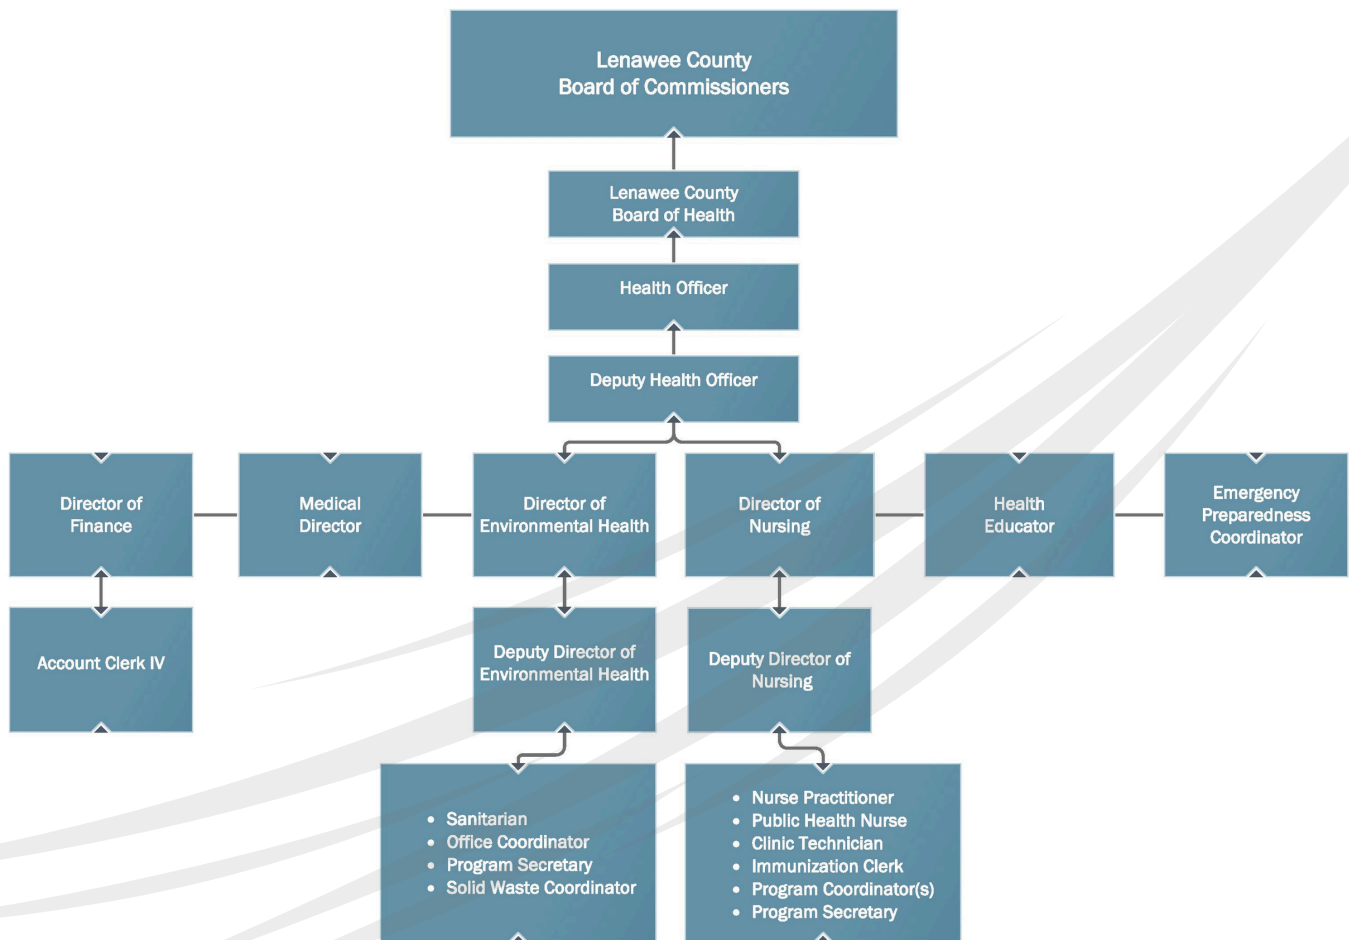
Lenawee County
Board of Commissioners

Lenawee County
Board of Health

Health Officer

Deputy Health Officer

Director of Finance

Medical Director

Director of Environmental Health

Director of Nursing

Health Educator

Emergency Preparedness Coordinator

Account Clerk IV

Deputy Director of Environmental Health

Deputy Director of Nursing

- Sanitarian
- Office Coordinator
- Program Secretary
- Solid Waste Coordinator

- Nurse Practitioner
- Public Health Nurse
- Clinic Technician
- Immunization Clerk
- Program Coordinator(s)
- Program Secretary